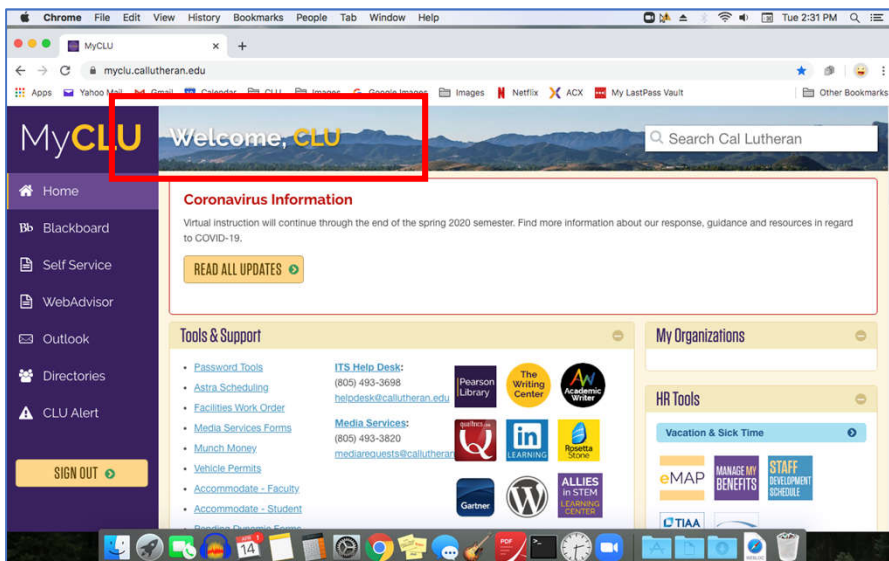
Chrome File Edit View History Bookmarks People Tab Window Help

Tue 2:31 PM

MyCLU

myclu.callutheran.edu

Apps Yahoo Mail Gmail Calendar CLU Images Google Images Images Netflix ACX My LastPass Vault Other Bookmarks

MyCLU

Welcome, CLU

Search Cal Lutheran

Home

Blackboard

Self Service

WebAdvisor

Outlook

Directories

CLU Alert

SIGN OUT

Coronavirus Information

Virtual instruction will continue through the end of the spring 2020 semester. Find more information about our response, guidance and resources in regard to COVID-19.

READ ALL UPDATES

Tools & Support

- Password Tools
- Astra Scheduling
- Facilities Work Order
- Media Services Forms
- Munch Money
- Vehicle Permits
- Accommodate - Faculty
- Accommodate - Student
- Reading Dynamic Forms

ITS Help Desk:
(805) 493-3698
helpdesk@callutheran.edu

Media Services:
(805) 493-3820
mediarequests@callutheran

Pearson Library

The Writing Center

Academic Writer

qualtrics

LEARNING

Rosetta Stone

Gartner

ALLIES in STEM LEARNING CENTER

My Organizations

HR Tools

Vacation & Sick Time

eMAP

MANAGE MY BENEFITS

STAFF DEVELOPMENT SCHEDULE

TIAA

14